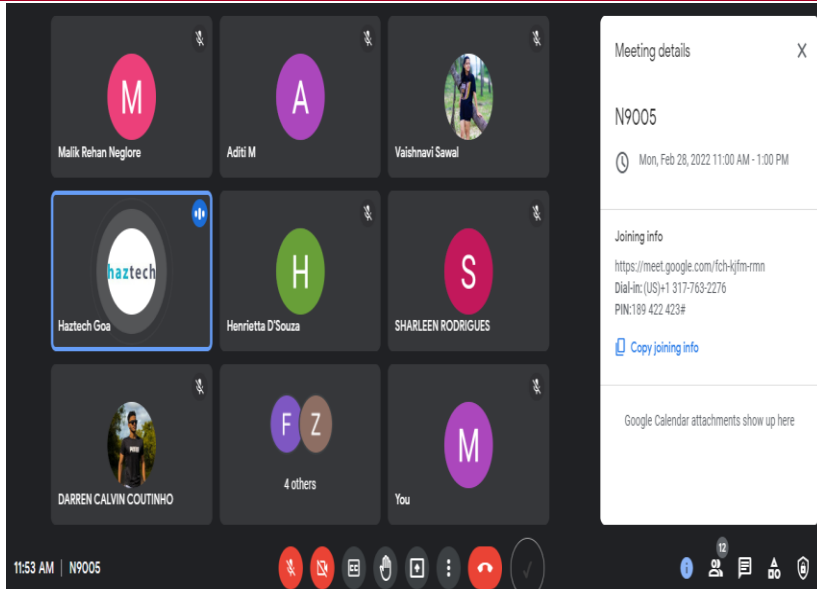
M
Malik Rehan Neglore

A
Aditi M

Vaishnavi Sawal

haztech
Haztech Goa

H
Henrietta D'Souza

S
SHARLEEN RODRIGUES

DARREN CALVIN COUTINHO

F Z
4 others

M
You

Meeting details
X

N9005

Mon, Feb 28, 2022 11:00 AM - 1:00 PM

Joining info
https://meet.google.com/fch-kjfm-rmn
Dial-in: (US)+1 317-763-2276
PIN:189 422 423#

Copy joining info

Google Calendar attachments show up here

11:53 AM | N9005

12